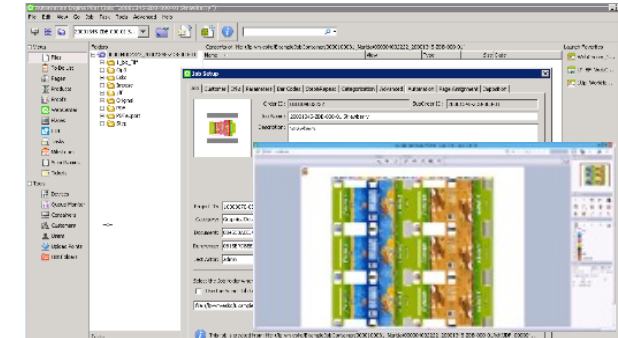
File Edit View Go Job Tools Advanced Help

Views

Files
To Do List
Pages
Products
Proofs
Workflow
Jobs
Tasks
Milestones
Print Queues
Tickets

Tools

Devices
Queue Monitor
Consoles
Customers
Users
Upload Portal
Hot Folders

Folders

Name

Job Setup

Order ID:
DocOrder ID:
Job Name:
Description:

Project ID:
Company:
Document:
Date:
Job Admin: admin

Launch Favorites